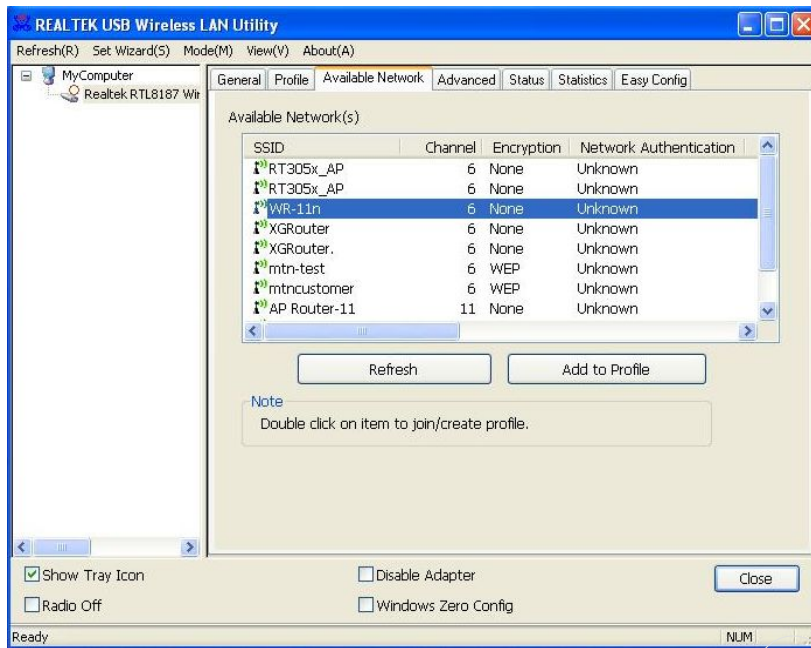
REALTEK USB Wireless LAN Utility

Refresh(R) Set Wizard(S) Mode(M) View(V) About(A)

MyComputer
Realtek RTL8187 Wir

General | Profile | Available Network | Advanced | Status | Statistics | Easy Config

Available Network(s)

| SSID | Channel | Encryption | Network Authentication |
|---|---|---|---|
| RT305x_AP | 6 | None | Unknown |
| RT305x_AP | 6 | None | Unknown |
| WR-11n | 6 | None | Unknown |
| XGRouter | 6 | None | Unknown |
| XGRouter. | 6 | None | Unknown |
| mtn-test | 6 | WEP | Unknown |
| mtncustomer | 6 | WEP | Unknown |
| AP Router-11 | 11 | None | Unknown |

Refresh
Add to Profile

Note
Double click on item to join/create profile.

Show Tray Icon
Disable Adapter
Close
Radio Off
Windows Zero Config

Ready
NUM